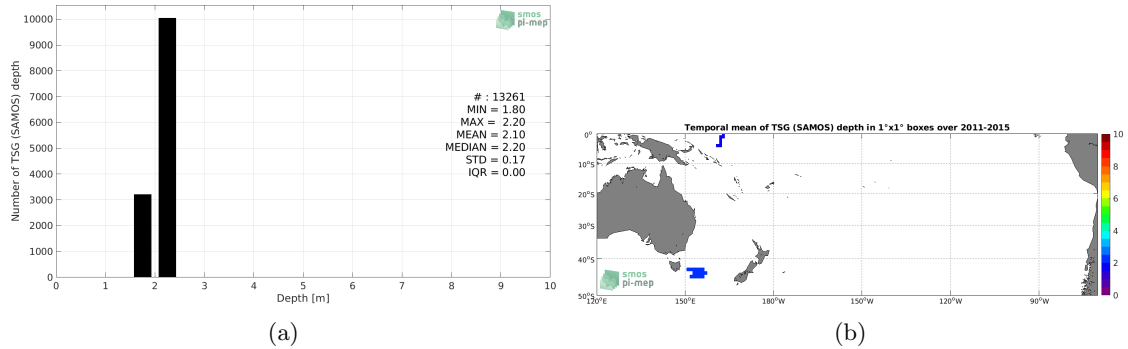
smos pi-mep

Number of TSG (SAMOS) depth

10000
9000
8000
7000
6000
5000
4000
3000
2000
1000
0

0 1 2 3 4 5 6 7 8 9 10
Depth [m]

# : 13261
MIN = 1.80
MAX = 2.20
MEAN = 2.10
MEDIAN = 2.20
STD = 0.17
IQR = 0.00

(a)

Temporal mean of TSG (SAMOS) depth in 1°x1° boxes over 2011-2015

0°
10°S
20°S
30°S
40°S
50°S

120°E 150°E 180°W 150°W 120°W 90°W

10
8
6
4
2
0

smos pi-mep

(b)